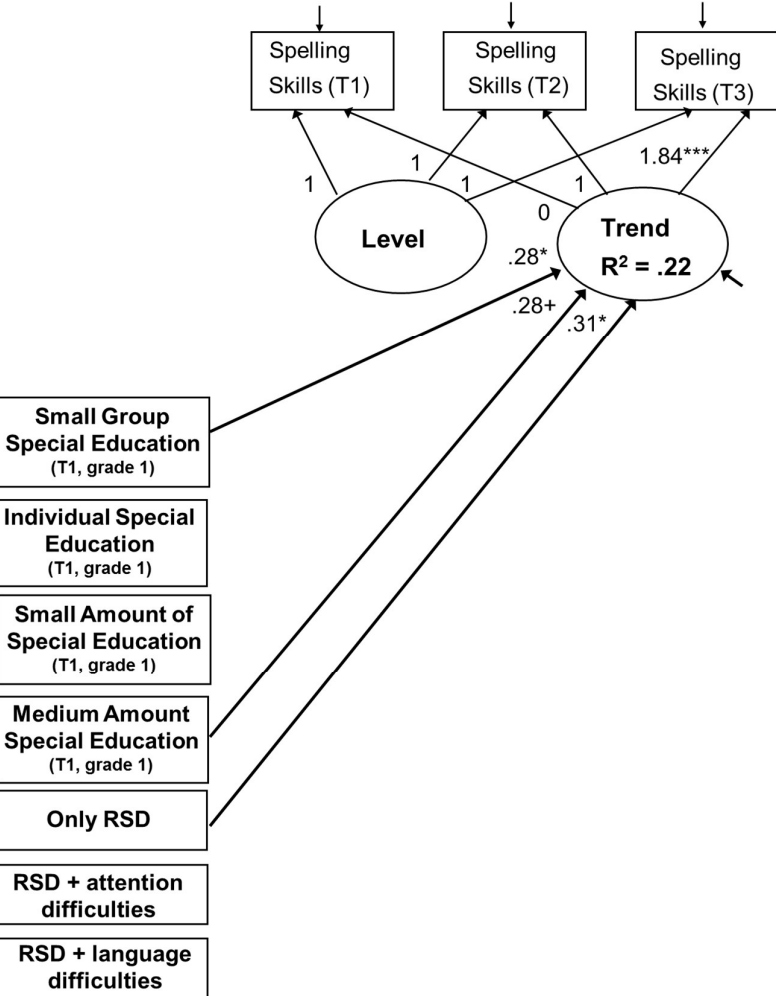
Spelling Skills (T1)

Spelling Skills (T2)

Spelling Skills (T3)

1

1

1

1

0

1.84***

Level

Trend
$R^2$ = .22

.28*

.28+

.31*

Small Group Special Education
(T1, grade 1)

Individual Special Education
(T1, grade 1)

Small Amount of Special Education
(T1, grade 1)

Medium Amount Special Education
(T1, grade 1)

Only RSD

RSD + attention difficulties

RSD + language difficulties